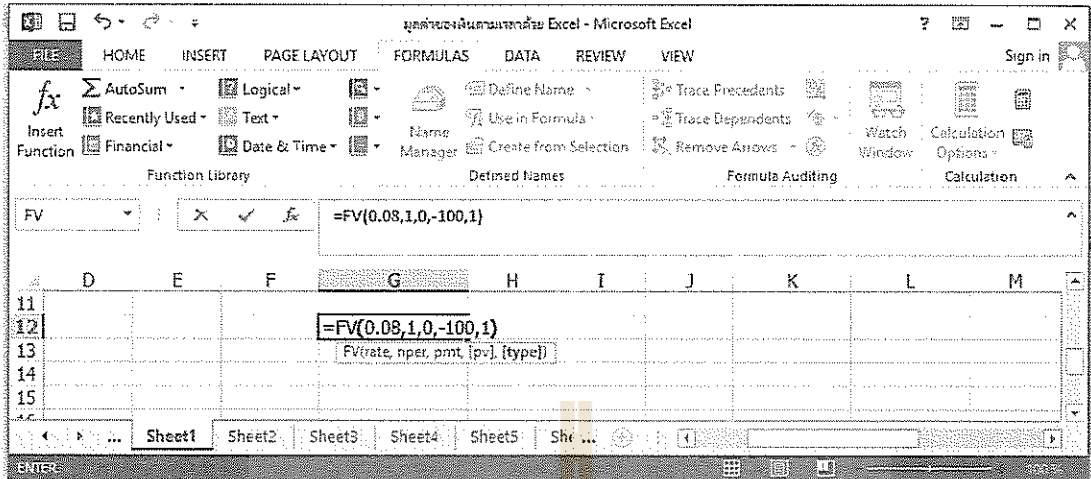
มูลค่าของเงินตามเวลาด้วย Excel - Microsoft Excel

FILE HOME INSERT PAGE LAYOUT FORMULAS DATA REVIEW VIEW Sign in

Insert Function
AutoSum
Recently Used
Financial
Logical
Text
Date & Time
Function Library

Name Manager
Define Name
Use in Formula
Create from Selection
Defined Names

Trace Precedents
Trace Dependents
Remove Arrows
Formula Auditing

Watch Window
Calculation Options
Calculation

FV
=FV(0.08,1,0,-100,1)

| | D | E | F | G | H | I | J | K | L | M |
|---|---|---|---|---|---|---|---|---|---|---|
| 11 | | | | | | | | | | |
| 12 | | | | =FV(0.08,1,0,-100,1) | | | | | | |
| 13 | | | | FV(rate, nper, pmt, [pv], [type]) | | | | | | |
| 14 | | | | | | | | | | |
| 15 | | | | | | | | | | |

... Sheet1 Sheet2 Sheet3 Sheet4 Sheet5 She ...

ENTER